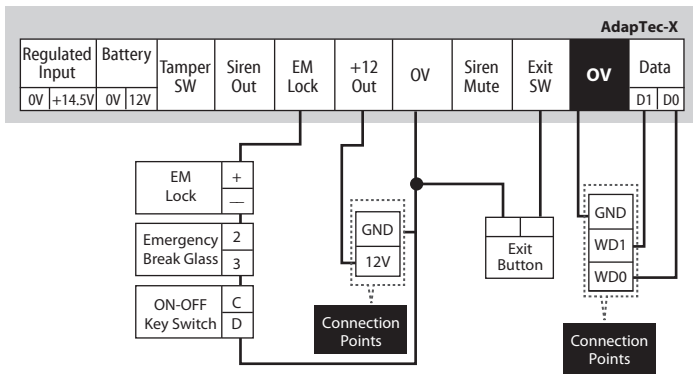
AdapTec-X

| Regulated Input | Battery | Tamper SW | Siren Out | EM Lock | +12 Out | 0V | Siren Mute | Exit SW | 0V | Data |
|---|---|---|---|---|---|---|---|---|---|---|
| 0V +14.5V | 0V 12V | | | | | | | | | D1 D0 |

EM Lock
+
—

Emergency Break Glass
2
3

ON-OFF Key Switch
C
D

GND
12V

Connection Points

Exit Button

GND
WD1
WD0

Connection Points